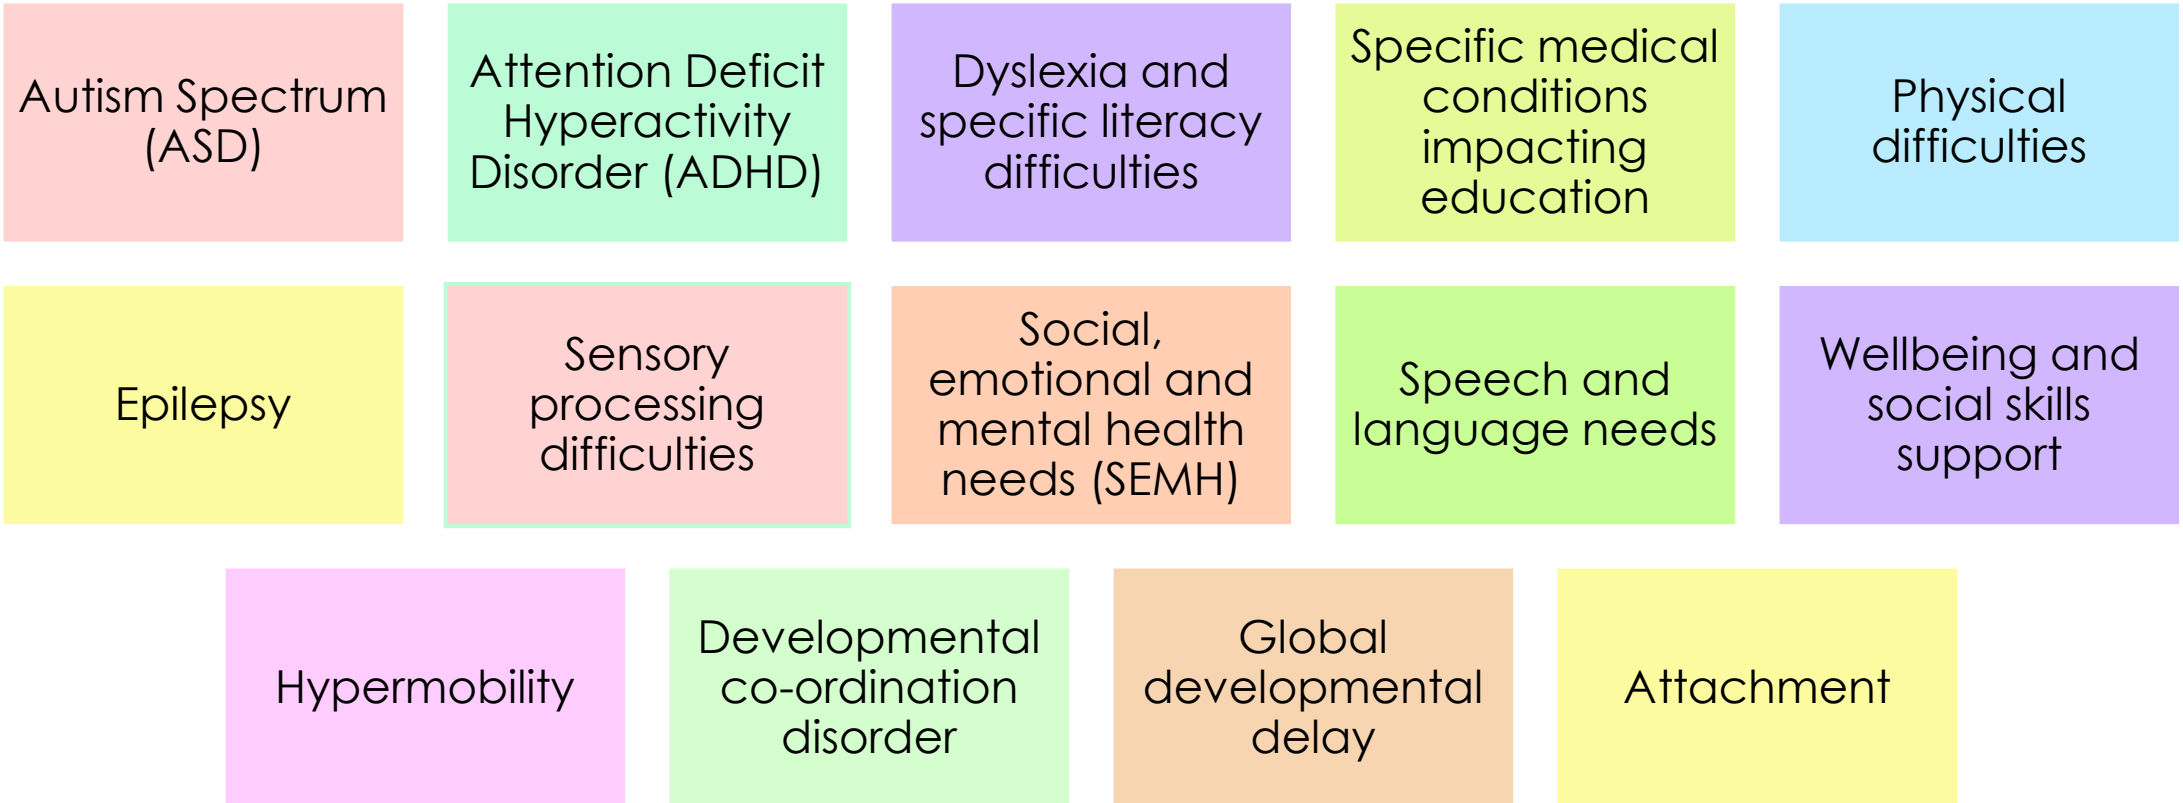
Autism Spectrum (ASD)

Attention Deficit Hyperactivity Disorder (ADHD)

Dyslexia and specific literacy difficulties

Specific medical conditions impacting education

Physical difficulties

Epilepsy

Sensory processing difficulties

Social, emotional and mental health needs (SEMH)

Speech and language needs

Wellbeing and social skills support

Hypermobility

Developmental co-ordination disorder

Global developmental delay

Attachment